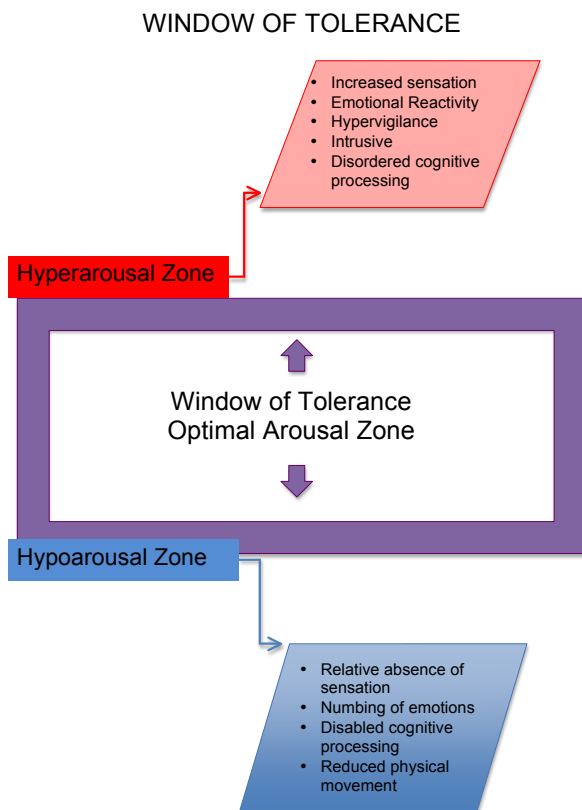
WINDOW OF TOLERANCE

- Increased sensation
- Emotional Reactivity
- Hypervigilance
- Intrusive
- Disordered cognitive processing

Hyperarousal Zone

Window of Tolerance
Optimal Arousal Zone

Hypoarousal Zone

- Relative absence of sensation
- Numbing of emotions
- Disabled cognitive processing
- Reduced physical movement